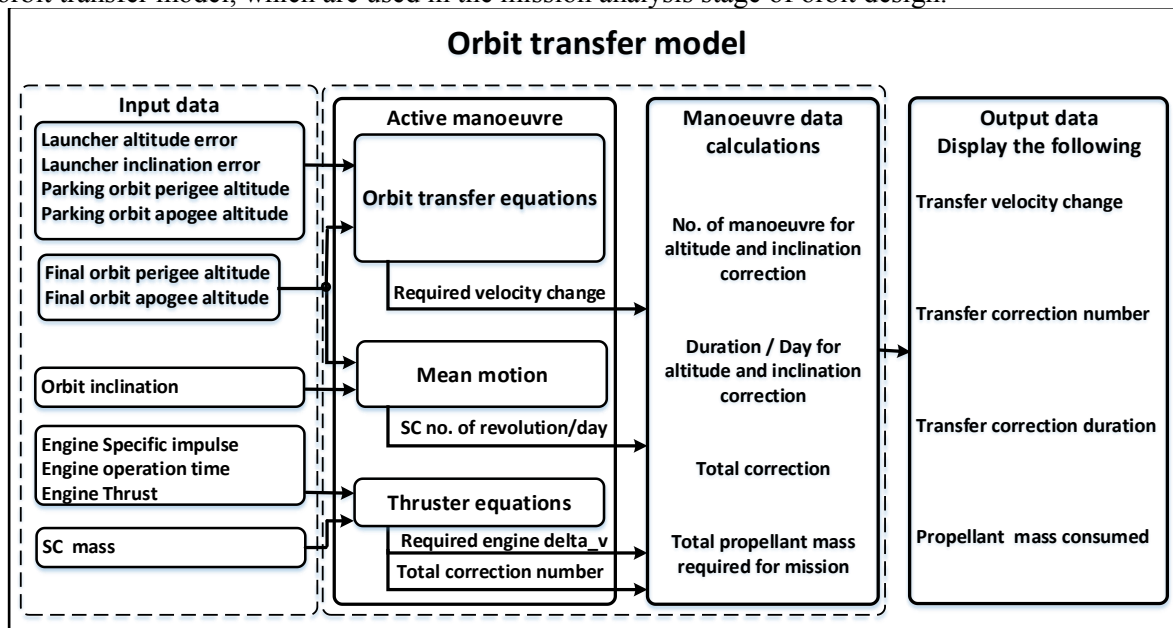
orbit transfer model, which are used in the mission analysis stage of orbit design.

Orbit transfer model

Input data

Launcher altitude error
Launcher inclination error
Parking orbit perigee altitude
Parking orbit apogee altitude

Final orbit perigee altitude
Final orbit apogee altitude

Orbit inclination

Engine Specific impulse
Engine operation time
Engine Thrust

SC mass

Active manoeuvre

Orbit transfer equations

Required velocity change

Mean motion

SC no. of revolution/day

Thruster equations

Required engine delta_v

Total correction number

Manoeuvre data calculations

No. of manoeuvre for altitude and inclination correction

Duration / Day for altitude and inclination correction

Total correction

Total propellant mass required for mission

Output data
Display the following

Transfer velocity change

Transfer correction number

Transfer correction duration

Propellant mass consumed